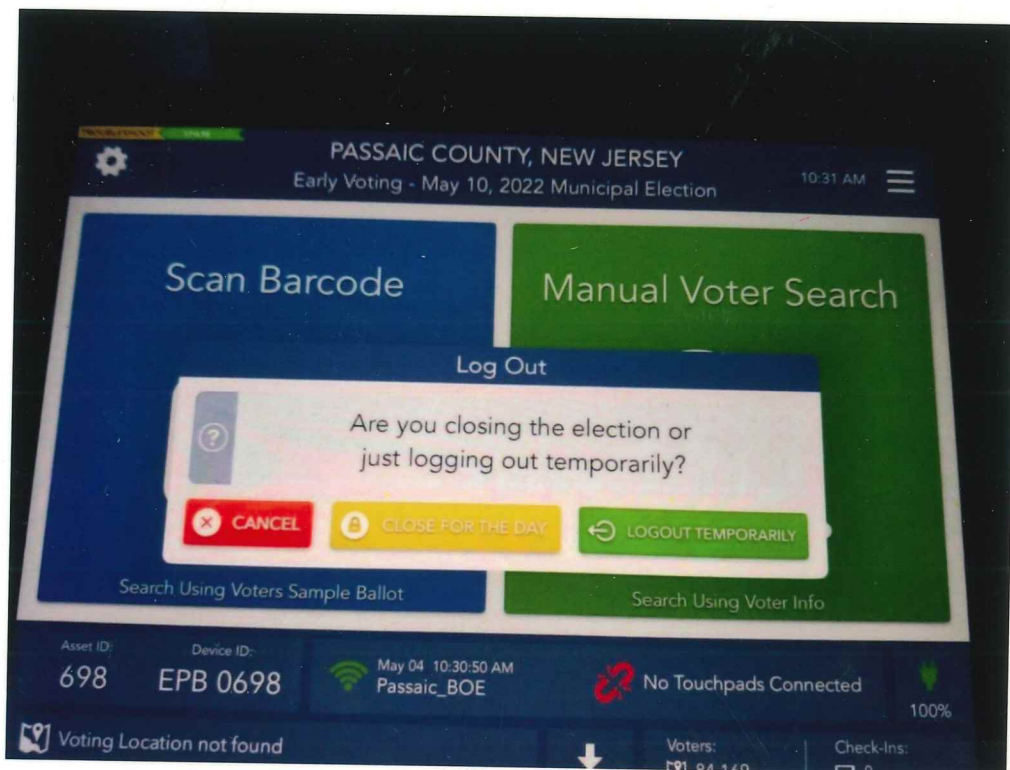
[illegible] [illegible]

PASSAIC COUNTY, NEW JERSEY
Early Voting - May 10, 2022 Municipal Election

10:31 AM

Scan Barcode

Manual Voter Search

Log Out

Are you closing the election or just logging out temporarily?

CANCEL

CLOSE FOR THE DAY

LOGOUT TEMPORARILY

Search Using Voters Sample Ballot

Search Using Voter Info

Asset ID:
698

Device ID:
EPB 0698

May 04 10:30:50 AM
Passaic_BOE

No Touchpads Connected

100%

Voting Location not found

Voters:
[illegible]

Check-Ins:
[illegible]